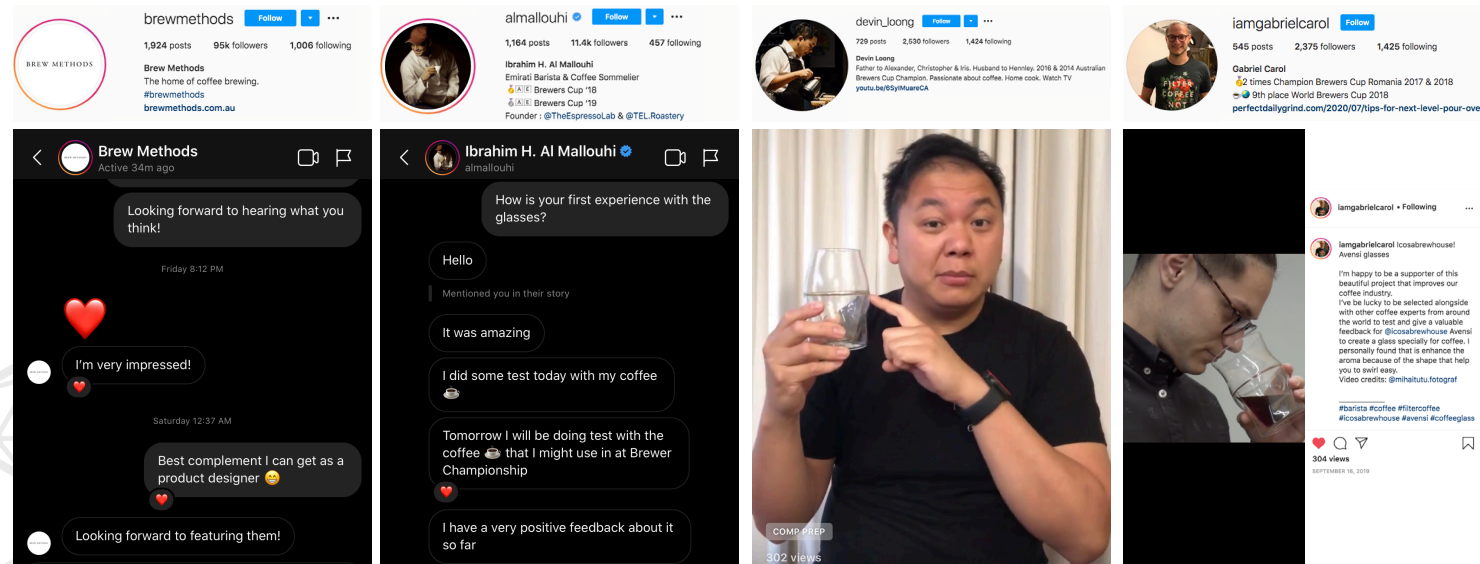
BREW METHODS

brewmethods Follow ···
1,924 posts 95k followers 1,006 following
Brew Methods
The home of coffee brewing.
#brewmethods
brewmethods.com.au

almallouhi Follow ···
1,164 posts 11.4k followers 457 following
Ibrahim H. Al Mallouhi
Emirati Barista & Coffee Sommelier
🥇🇦🇪 Brewers Cup '18
🥈🇦🇪 Brewers Cup '19
Founder : @TheEspressoLab & @TEL.Roastery

devin_loong Follow ···
729 posts 2,530 followers 1,424 following
Devin Loong
Father to Alexander, Christopher & Iris. Husband to Henley. 2016 & 2014 Australian Brewers Cup Champion. Passionate about coffee. Home cook. Watch TV
youtu.be/6SylMuareCA

iamgabrielcarol Follow
545 posts 2,375 followers 1,425 following
Gabriel Carol
🏆2 times Champion Brewers Cup Romania 2017 & 2018
☕🌍 9th place World Brewers Cup 2018
perfectdailygrind.com/2020/07/tips-for-next-level-pour-ove

Brew Methods
Active 34m ago

Looking forward to hearing what you think!

Friday 8:12 PM

❤️

I'm very impressed!

Saturday 12:37 AM

Best complement I can get as a product designer 😁

Looking forward to featuring them!

Ibrahim H. Al Mallouhi
almallouhi

How is your first experience with the glasses?

Hello

Mentioned you in their story

It was amazing

I did some test today with my coffee ☕

Tomorrow I will be doing test with the coffee ☕ that I might use in at Brewer Championship

I have a very positive feedback about it so far

COMP PREP
302 views

iamgabrielcarol • Following ···

iamgabrielcarol Icosabrewhouse! Avensi glasses

I'm happy to be a supporter of this beautiful project that improves our coffee industry.
I've be lucky to be selected alongside with other coffee experts from around the world to test and give a valuable feedback for @icosabrewhouse Avensi to create a glass specially for coffee. I personally found that is enhance the aroma because of the shape that help you to swirl easy.
Video credits: @mihaitutu.fotograf

#barista #coffee #filtercoffee #icosabrewhouse #avensi #coffeeglass

304 views
SEPTEMBER 16, 2019